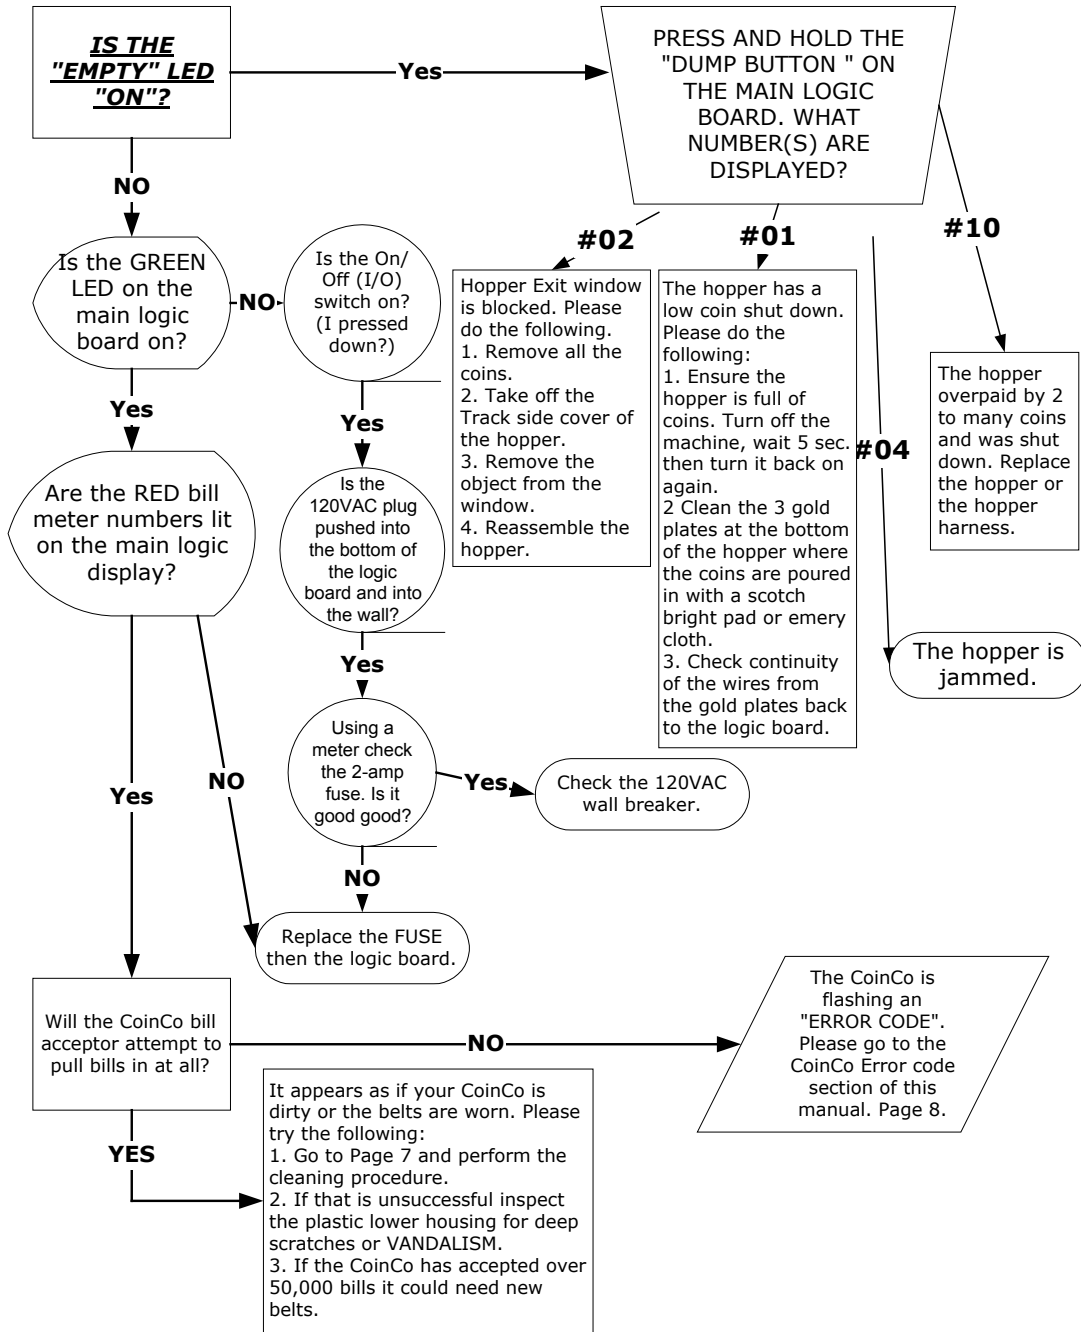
IS THE "EMPTY" LED "ON"?

Yes

PRESS AND HOLD THE "DUMP BUTTON " ON THE MAIN LOGIC BOARD. WHAT NUMBER(S) ARE DISPLAYED?

NO

#02

#01

#10

Is the GREEN LED on the main logic board on?

NO

Is the On/ Off (I/O) switch on? (I pressed down?)

Hopper Exit window is blocked. Please do the following.
1. Remove all the coins.
2. Take off the Track side cover of the hopper.
3. Remove the object from the window.
4. Reassemble the hopper.

The hopper has a low coin shut down. Please do the following:
1. Ensure the hopper is full of coins. Turn off the machine, wait 5 sec. then turn it back on again.
2 Clean the 3 gold plates at the bottom of the hopper where the coins are poured in with a scotch bright pad or emery cloth.
3. Check continuity of the wires from the gold plates back to the logic board.

The hopper overpaid by 2 to many coins and was shut down. Replace the hopper or the hopper harness.

Yes

Yes

#04

Are the RED bill meter numbers lit on the main logic display?

Is the 120VAC plug pushed into the bottom of the logic board and into the wall?

Yes

The hopper is jammed.

Using a meter check the 2-amp fuse. Is it good good?

Yes

Check the 120VAC wall breaker.

Yes

NO

NO

Replace the FUSE then the logic board.

Will the CoinCo bill acceptor attempt to pull bills in at all?

NO

The CoinCo is flashing an "ERROR CODE". Please go to the CoinCo Error code section of this manual. Page 8.

It appears as if your CoinCo is dirty or the belts are worn. Please try the following:
1. Go to Page 7 and perform the cleaning procedure.
2. If that is unsuccessful inspect the plastic lower housing for deep scratches or VANDALISM.
3. If the CoinCo has accepted over 50,000 bills it could need new belts.

YES